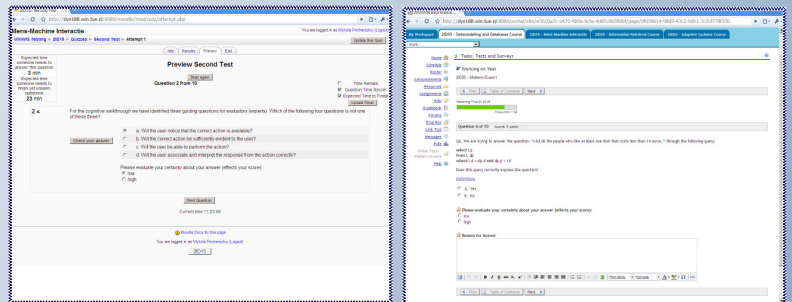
http://dyn188.win.tue.nl:8080/moodle/mod/quiz/attempt.php

Mens-Machine Interactie

You are logged in as Mykola Pechenizkiy (Logout)

MMMMI Testing » 2IS16 » Quizzes » Second Test » Attempt 1

Update this Quiz

Info | Results | Preview | Edit

Preview Second Test

Expected time someone needs to answer this question 3 min

Expected time someone needs to finish uncompleted questions 23 min

Start again

Question 2 from 10

Time Remain
Question Time Remain
Expected Time to Finish

Update Timer

2

For the cognitive walkthrough we have identified three guiding questions for evaluators (experts). Which of the following four questions is not one of these three?

Check your answer

a. Will the user notice that the correct action is available?
b. Will the correct action be sufficiently evident to the user?
c. Will the user be able to perform the action?
d. Will the user associate and interpret the response from the action correctly?

Please evaluate your certainty about your answer (effects your score)
low
high

Next Question

Current time 11:23:08

Moodle Docs for this page

You are logged in as Mykola Pechenizkiy (Logout)

2IS16

http://dyn188.win.tue.nl:8080/portal/site/e5b0ba7c-b475-40ba-bcfa-4d65c6b59b84/page/0f09b1f4-98d9-43c2-9db1-3cb37788550

My Workspace | 2IS05 - Datamodelling and Databases Course | 2IS15 - Mens-Machine Interactie | 2IS55 - Information Retrieval Course | 2IS65 - Adaptive Systems Course

Tests, Quizzes and Surveys

Home
Schedule
Roster
Announcements
Resources
Assignments
Wiki
Gradebook
Forums
Drop Box
Site Stats
Messages
Polls
Online Help
Help

Working on Test

2IS05 - Midterm Exam I

Remaining Time (0:48:43)

Question 6 of 10

Q6. We are trying to answer the question: "List all the people who like at least one dish that costs less than 10 euro." through the following query.

select l.p
from l, dp
where l.d = dp.d and dp.p < 10

Does this query correctly express the question?

Definitions

a. Yes
b. No

Please evaluate your certainty about your answer (effects your score):
low
high

Reason for Answer

Next